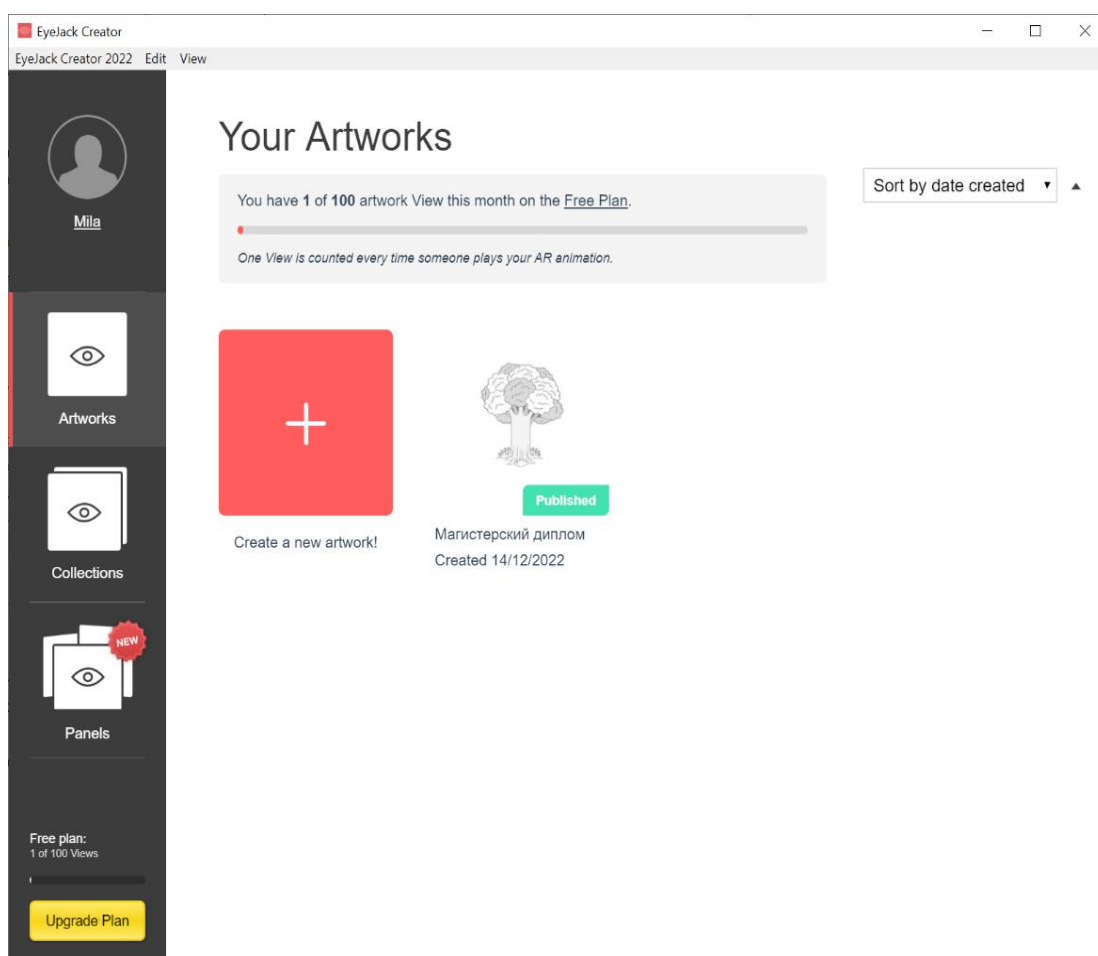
EyeJack Creator

EyeJack Creator 2022 Edit View

Mila

Artworks

Collections

NEW

Panels

Free plan:
1 of 100 Views

Upgrade Plan

Your Artworks

You have **1** of **100** artwork View this month on the Free Plan.

One View is counted every time someone plays your AR animation.

Sort by date created ▾ ▲

+

Create a new artwork!

Published

Магистерский диплом
Created 14/12/2022